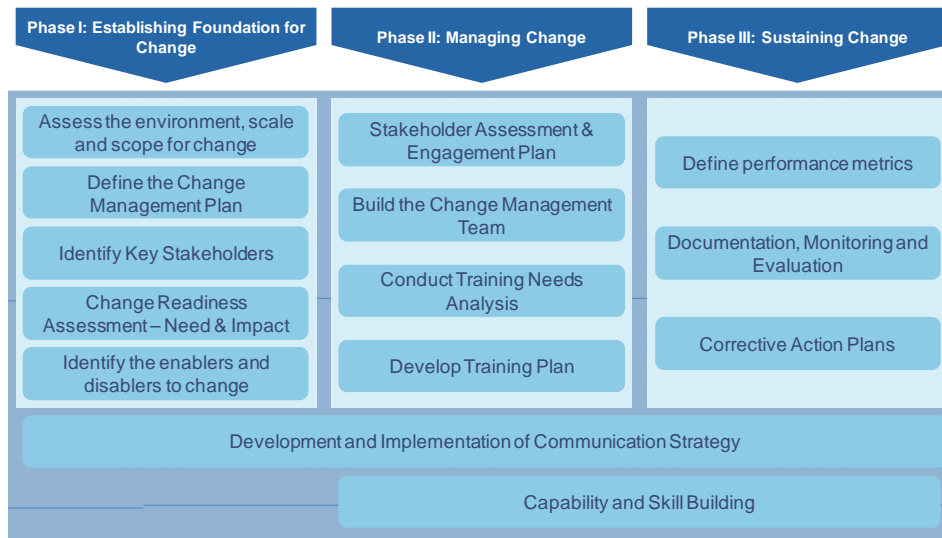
Phase I: Establishing Foundation for Change

Assess the environment, scale and scope for change

Define the Change Management Plan

Identify Key Stakeholders

Change Readiness Assessment – Need & Impact

Identify the enablers and disablers to change

Phase II: Managing Change

Stakeholder Assessment & Engagement Plan

Build the Change Management Team

Conduct Training Needs Analysis

Develop Training Plan

Phase III: Sustaining Change

Define performance metrics

Documentation, Monitoring and Evaluation

Corrective Action Plans

Development and Implementation of Communication Strategy

Capability and Skill Building